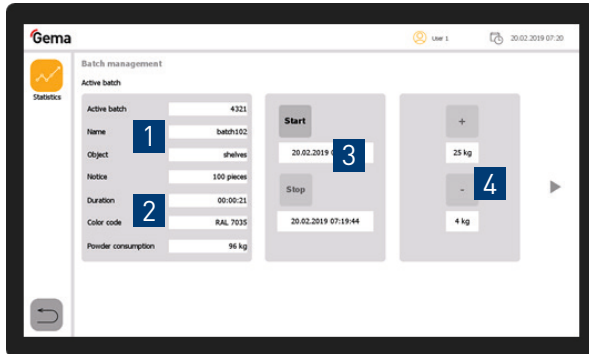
Gema

Use 1

20.02.2019 07:20

Statistics

Batch management

Active batch

| | |
|---|---|
| Active batch | 4321 |
| Name | batch102 |
| Object | shelves |
| Notice | 100 pieces |
| Duration | 00:00:21 |
| Color code | RAL 7035 |
| Powder consumption | 96 kg |

1

2

Start

20.02.2019 0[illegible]

3

Stop

20.02.2019 07:19:44

+

25 kg

-

4

4 kg